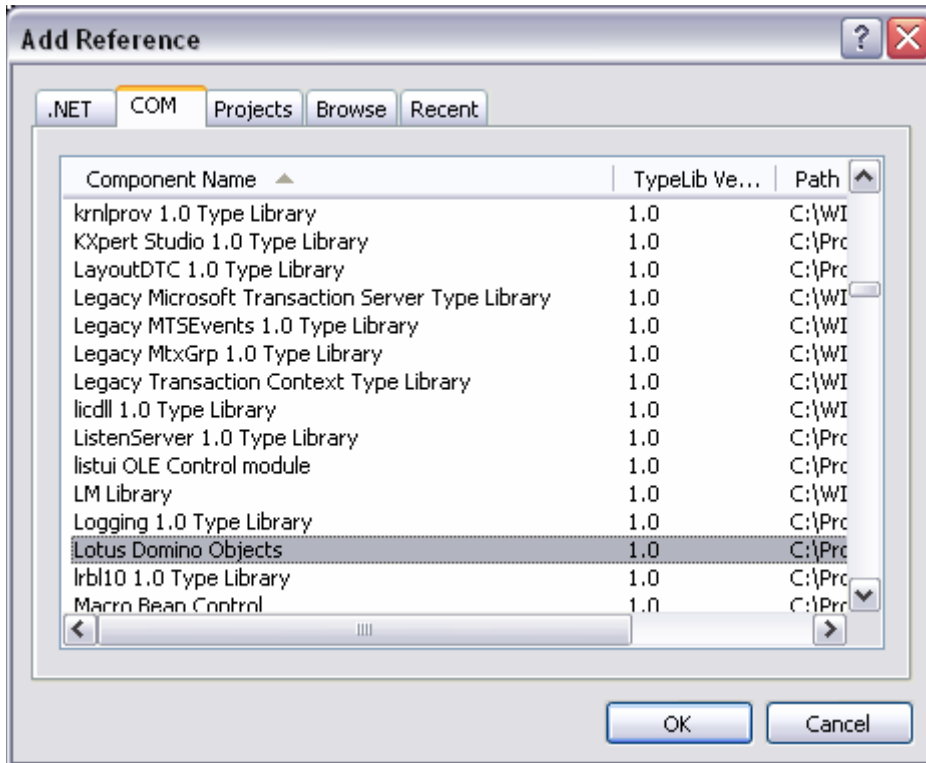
Add Reference

.NET | COM | Projects | Browse | Recent

| Component Name | TypeLib Ve... | Path |
|---|---|---|
| krnlprov 1.0 Type Library | 1.0 | C:\WI |
| KXpert Studio 1.0 Type Library | 1.0 | C:\Pro |
| LayoutDTC 1.0 Type Library | 1.0 | C:\Pro |
| Legacy Microsoft Transaction Server Type Library | 1.0 | C:\WI |
| Legacy MTSEvents 1.0 Type Library | 1.0 | C:\WI |
| Legacy MtxGrp 1.0 Type Library | 1.0 | C:\WI |
| Legacy Transaction Context Type Library | 1.0 | C:\WI |
| licdll 1.0 Type Library | 1.0 | C:\WI |
| ListenServer 1.0 Type Library | 1.0 | C:\Pro |
| listui OLE Control module | 1.0 | C:\Pro |
| LM Library | 1.0 | C:\WI |
| Logging 1.0 Type Library | 1.0 | C:\Pro |
| Lotus Domino Objects | 1.0 | C:\Pro |
| lrbl10 1.0 Type Library | 1.0 | C:\Pro |
| Macro Bean Control | 1.0 | C:\Pro |

OK | Cancel